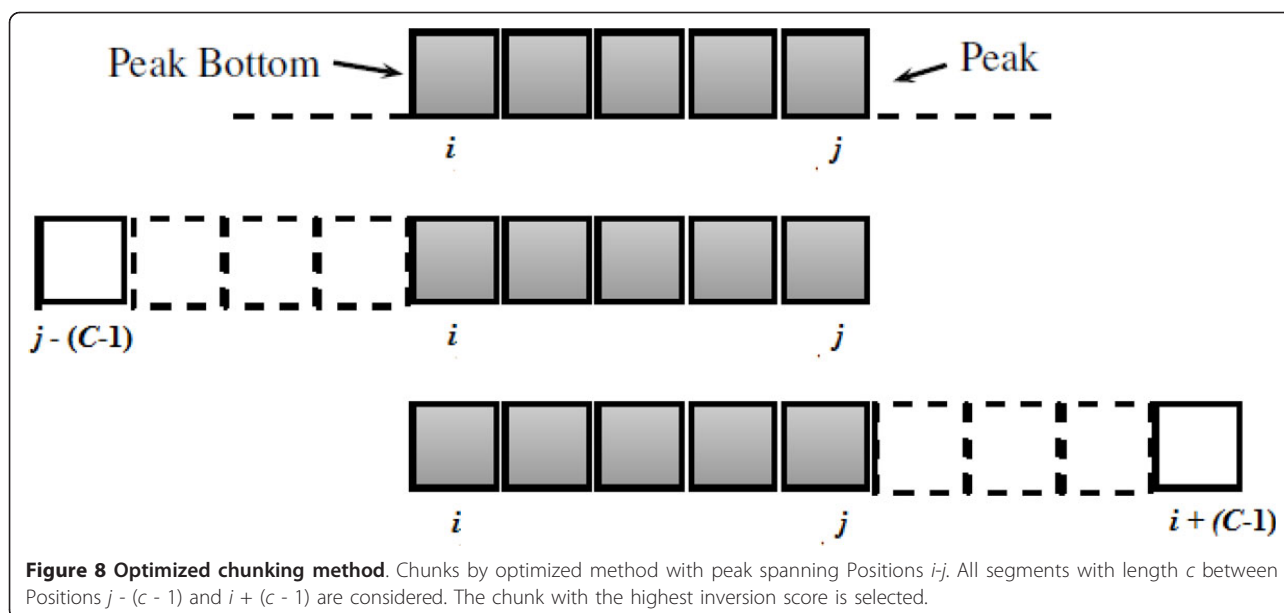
Peak Bottom

Peak

$i$

$j$

$j - (C\text{-}1)$

$i$

$j$

$i$

$j$

$i + (C\text{-}1)$

**Figure 8 Optimized chunking method**. Chunks by optimized method with peak spanning Positions $i$-$j$. All segments with length $c$ between Positions $j$ - ($c$ - 1) and $i$ + ($c$ - 1) are considered. The chunk with the highest inversion score is selected.